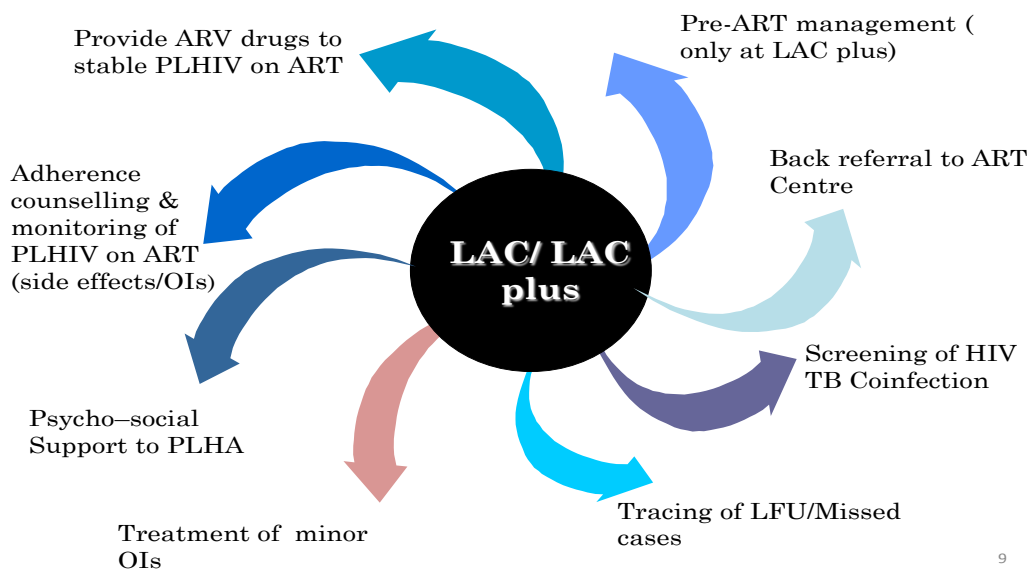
LAC/ LAC plus

Provide ARV drugs to stable PLHIV on ART

Pre-ART management ( only at LAC plus)

Back referral to ART Centre

Screening of HIV TB Coinfection

Tracing of LFU/Missed cases

Treatment of minor OIs

Psycho–social Support to PLHA

Adherence counselling & monitoring of PLHIV on ART (side effects/OIs)

9